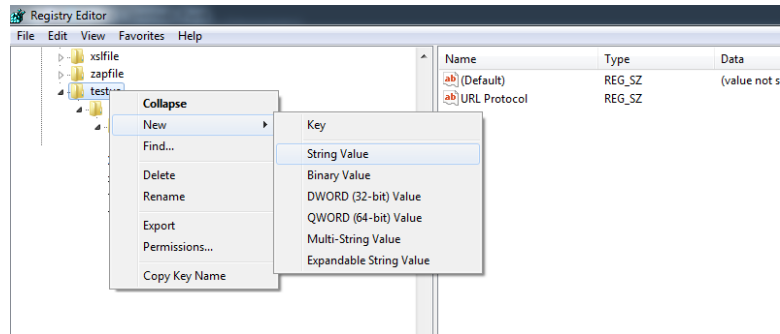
Registry Editor

File Edit View Favorites Help

xslfile
zapfile
testus

Collapse
New
Find...
Delete
Rename
Export
Permissions...
Copy Key Name

Key
String Value
Binary Value
DWORD (32-bit) Value
QWORD (64-bit) Value
Multi-String Value
Expandable String Value

| Name | Type | Data |
|---|---|---|
| (Default) | REG_SZ | (value not s |
| URL Protocol | REG_SZ | |